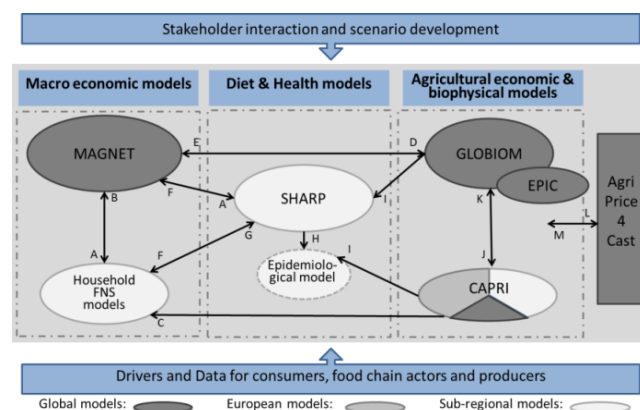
Stakeholder interaction and scenario development

Macro economic models

Diet & Health models

Agricultural economic & biophysical models

MAGNET

E

D

GLOBIOM

EPIC

Agri Price 4 Cast

B

F

A

SHARP

I

K

L

M

A

G

H

I

J

F

Household FNS models

Epidemiological model

CAPRI

C

Drivers and Data for consumers, food chain actors and producers

Global models:

European models:

Sub-regional models: